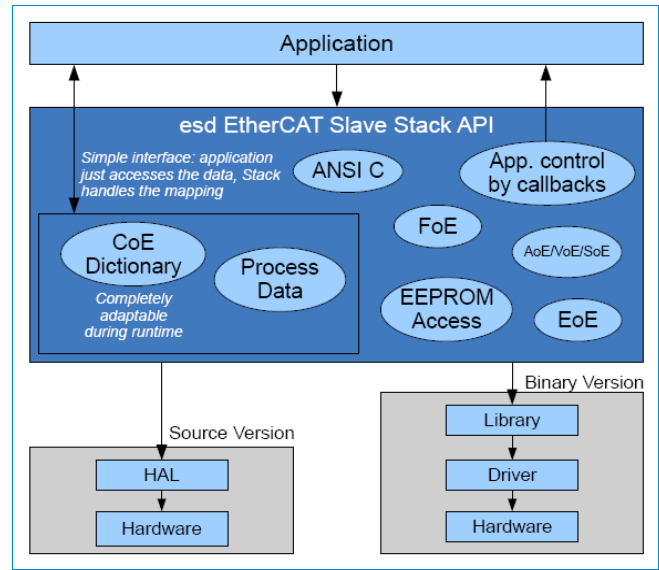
Application

esd EtherCAT Slave Stack API

Simple interface: application just accesses the data, Stack handles the mapping

ANSI C

App. control by callbacks

CoE Dictionary

Process Data

Completely adaptable during runtime

FoE

AoE/VoE/SoE

EEPROM Access

EoE

Binary Version

Source Version

Library

Driver

Hardware

HAL

Hardware